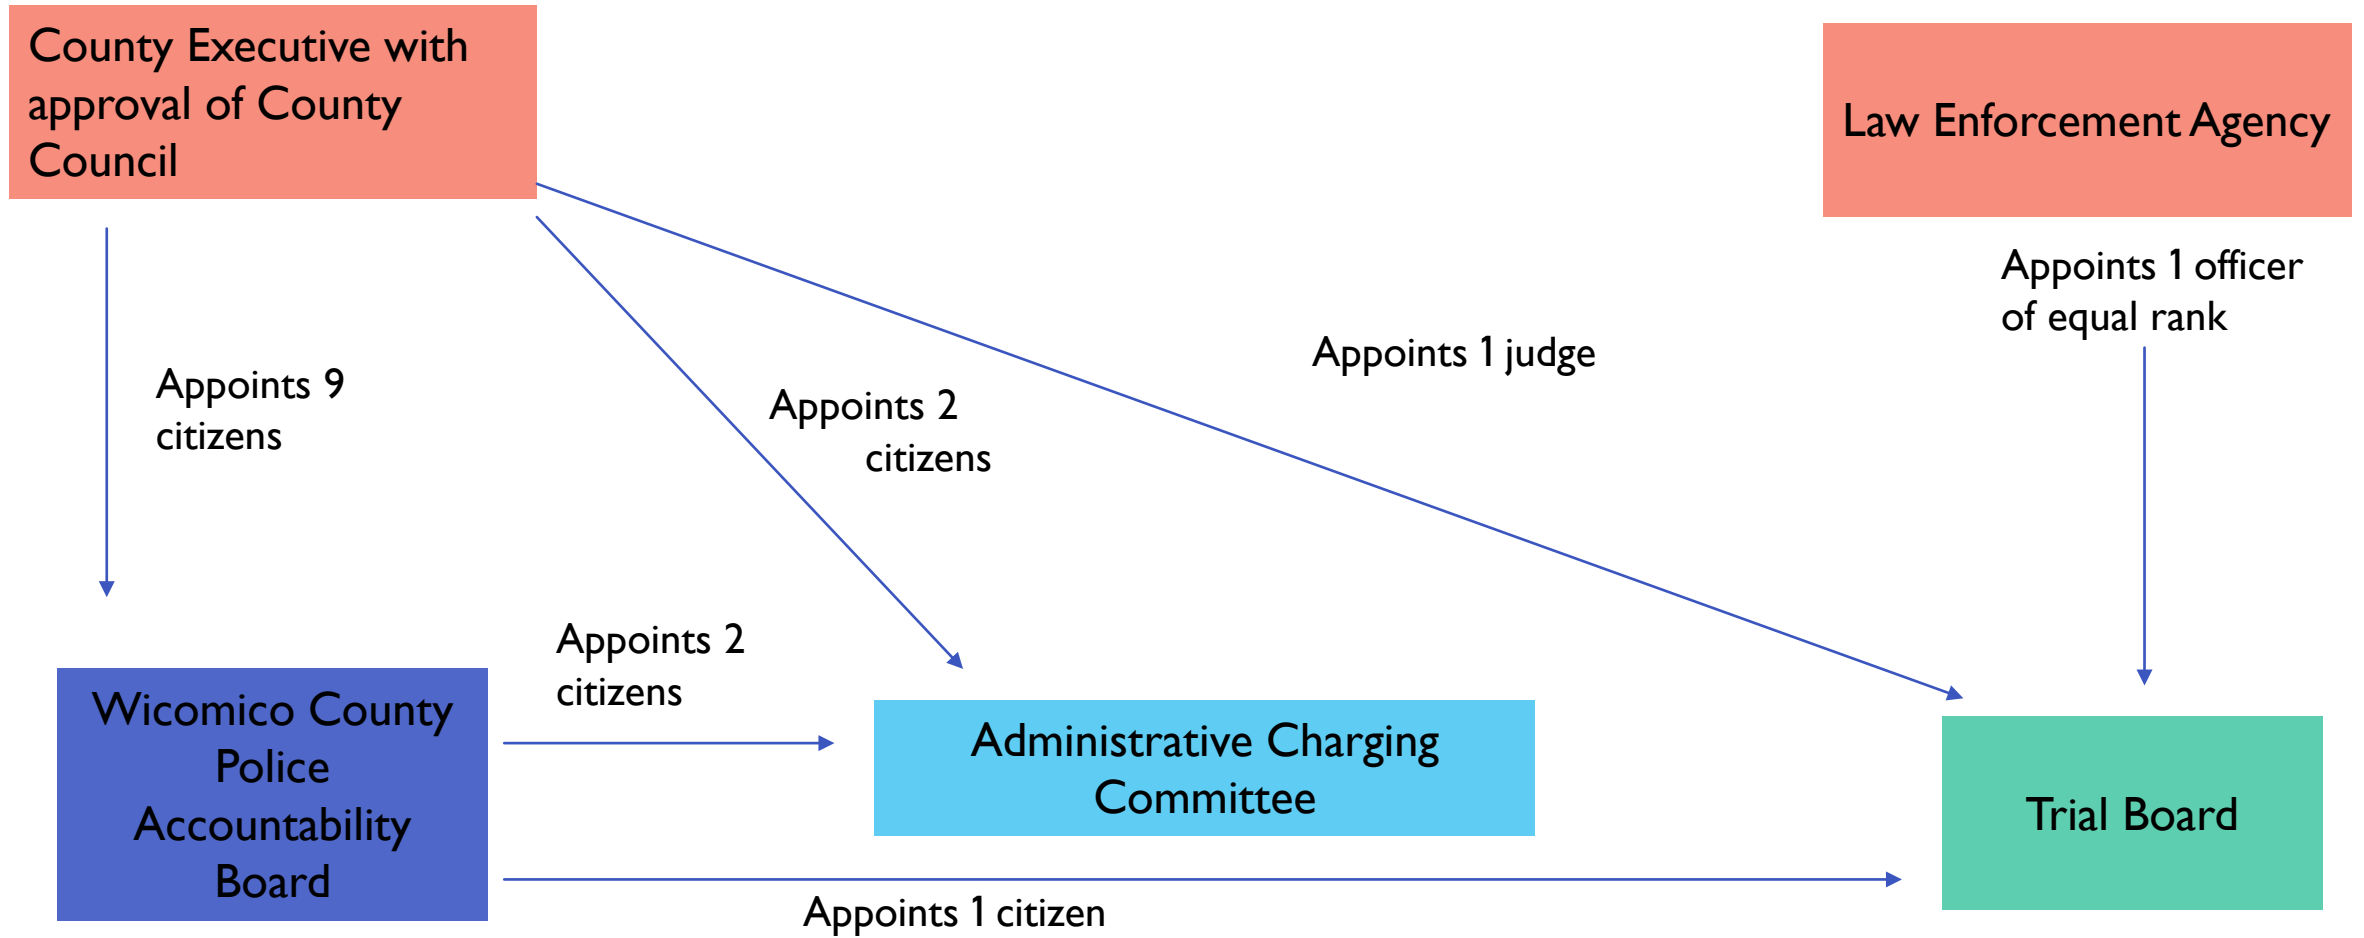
County Executive with approval of County Council

Law Enforcement Agency

Appoints 1 officer of equal rank

Appoints 1 judge

Appoints 9 citizens

Appoints 2 citizens

Appoints 2 citizens

Wicomico County Police Accountability Board

Administrative Charging Committee

Trial Board

Appoints 1 citizen